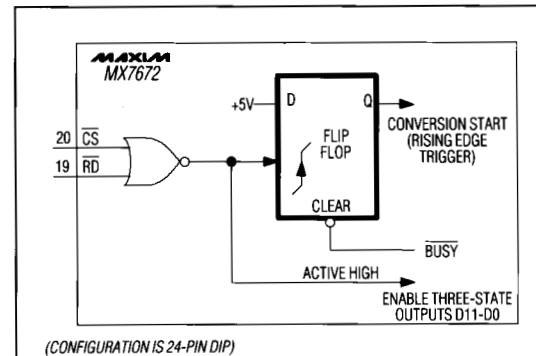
MAXIM
MX7672

+5V
D
Q
CONVERSION START (RISING EDGE TRIGGER)

20 $\overline{CS}$
19 $\overline{RD}$

FLIP FLOP

CLEAR

$\overline{BUSY}$

ACTIVE HIGH

ENABLE THREE-STATE OUTPUTS D11-D0

(CONFIGURATION IS 24-PIN DIP)